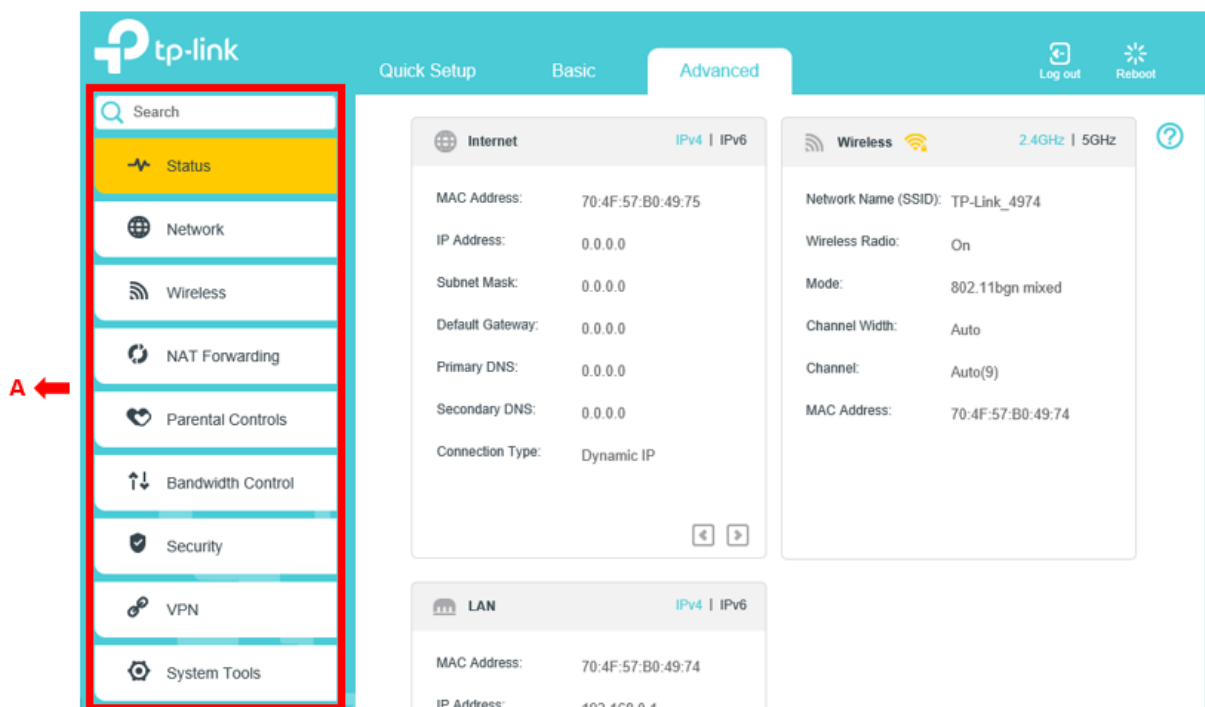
tp-link

Quick Setup
Basic
Advanced

Log out
Reboot

Search
Status
Network
Wireless
NAT Forwarding
Parental Controls
Bandwidth Control
Security
VPN
System Tools

A

Internet
IPv4 | IPv6

MAC Address: 70:4F:57:B0:49:75
IP Address: 0.0.0.0
Subnet Mask: 0.0.0.0
Default Gateway: 0.0.0.0
Primary DNS: 0.0.0.0
Secondary DNS: 0.0.0.0
Connection Type: Dynamic IP

Wireless
2.4GHz | 5GHz

Network Name (SSID): TP-Link_4974
Wireless Radio: On
Mode: 802.11bgn mixed
Channel Width: Auto
Channel: Auto(9)
MAC Address: 70:4F:57:B0:49:74

LAN
IPv4 | IPv6

MAC Address: 70:4F:57:B0:49:74
IP Address: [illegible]